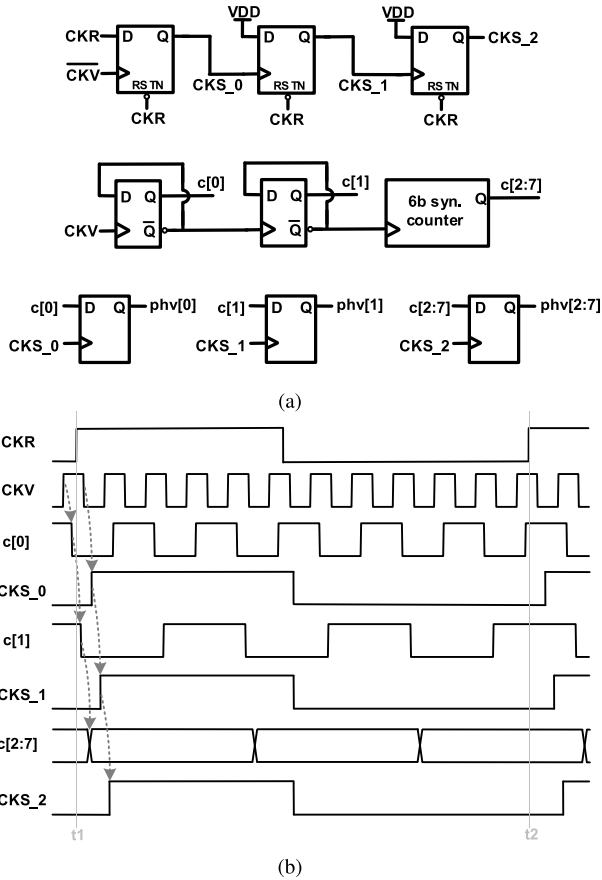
CKR D Q
$\overline{CKV}$
RS TN
CKR
CKS_0
VDD
D Q
RS TN
CKR
CKS_1
VDD
D Q
RS TN
CKR
CKS_2

D Q
CKV
$\overline{Q}$
c[0]
D Q
$\overline{Q}$
c[1]
6b syn. counter
Q
c[2:7]

c[0] D Q phv[0]
CKS_0
c[1] D Q phv[1]
CKS_1
c[2:7] D Q phv[2:7]
CKS_2

(a)

CKR
CKV
c[0]
CKS_0
c[1]
CKS_1
c[2:7]
CKS_2
t1
t2

(b)